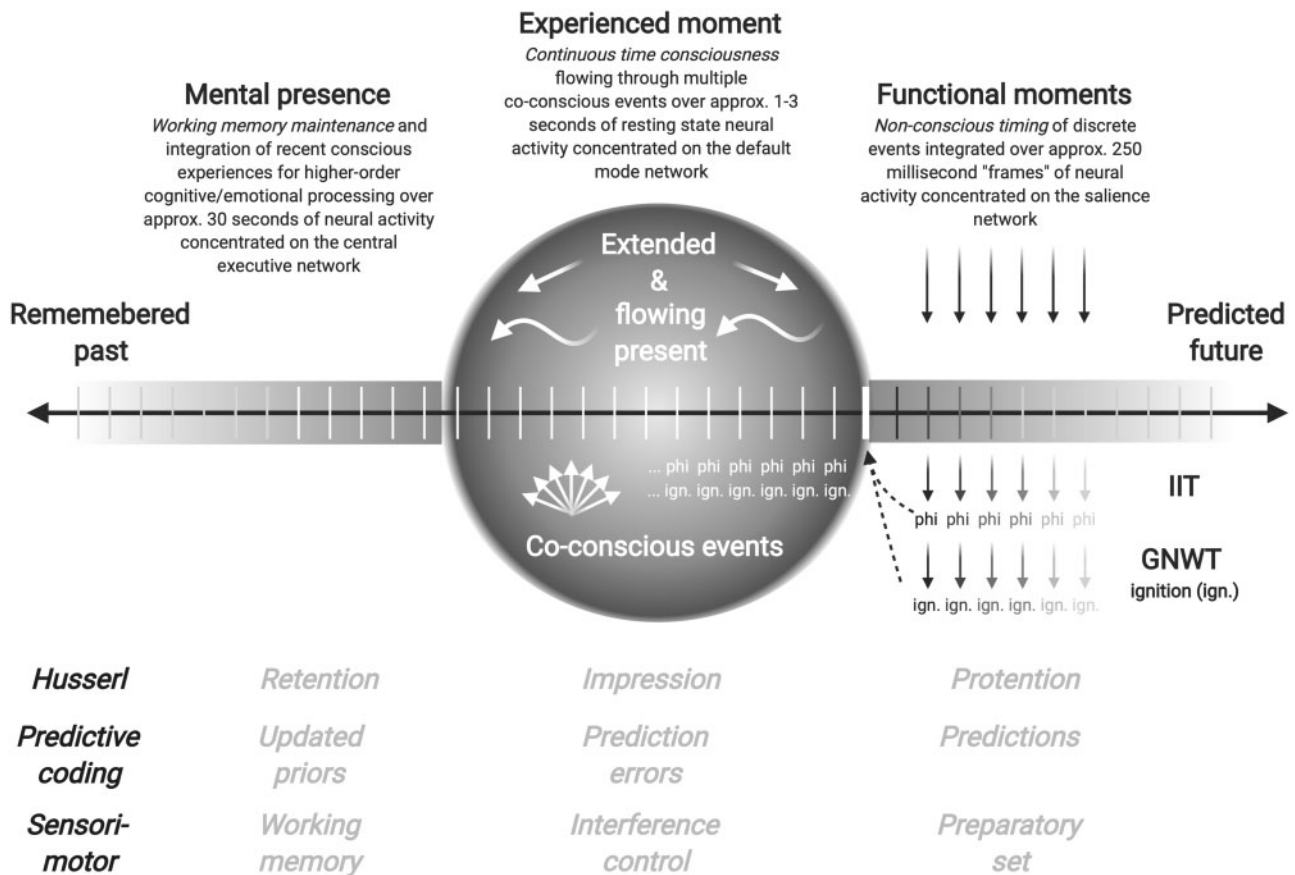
**Experienced moment**
*Continuous time consciousness* flowing through multiple co-conscious events over approx. 1-3 seconds of resting state neural activity concentrated on the default mode network

**Mental presence**
*Working memory maintenance* and integration of recent conscious experiences for higher-order cognitive/emotional processing over approx. 30 seconds of neural activity concentrated on the central executive network

**Functional moments**
*Non-conscious timing* of discrete events integrated over approx. 250 millisecond "frames" of neural activity concentrated on the salience network

Extended & flowing present

Rememebered past

Predicted future

... phi phi phi phi phi phi
... ign. ign. ign. ign. ign. ign.

Co-conscious events

phi phi phi phi phi phi

IIT

ign. ign. ign. ign. ign. ign.

GNWT
ignition (ign.)

| | | | |
|---|---|---|---|
| *Husserl* | *Retention* | *Impression* | *Protention* |
| *Predictive coding* | *Updated priors* | *Prediction errors* | *Predictions* |
| *Sensori-motor* | *Working memory* | *Interference control* | *Preparatory set* |